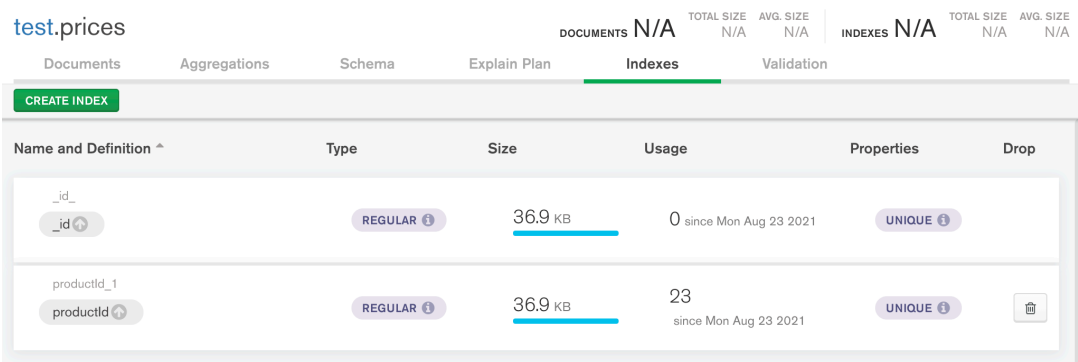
test.prices

DOCUMENTS N/A TOTAL SIZE N/A AVG. SIZE N/A INDEXES N/A TOTAL SIZE N/A AVG. SIZE N/A

Documents Aggregations Schema Explain Plan Indexes Validation

CREATE INDEX

| Name and Definition | Type | Size | Usage | Properties | Drop |
|---|---|---|---|---|---|
| _id_ _id | REGULAR | 36.9 KB | 0 since Mon Aug 23 2021 | UNIQUE | |
| productId_1 productId | REGULAR | 36.9 KB | 23 since Mon Aug 23 2021 | UNIQUE | |